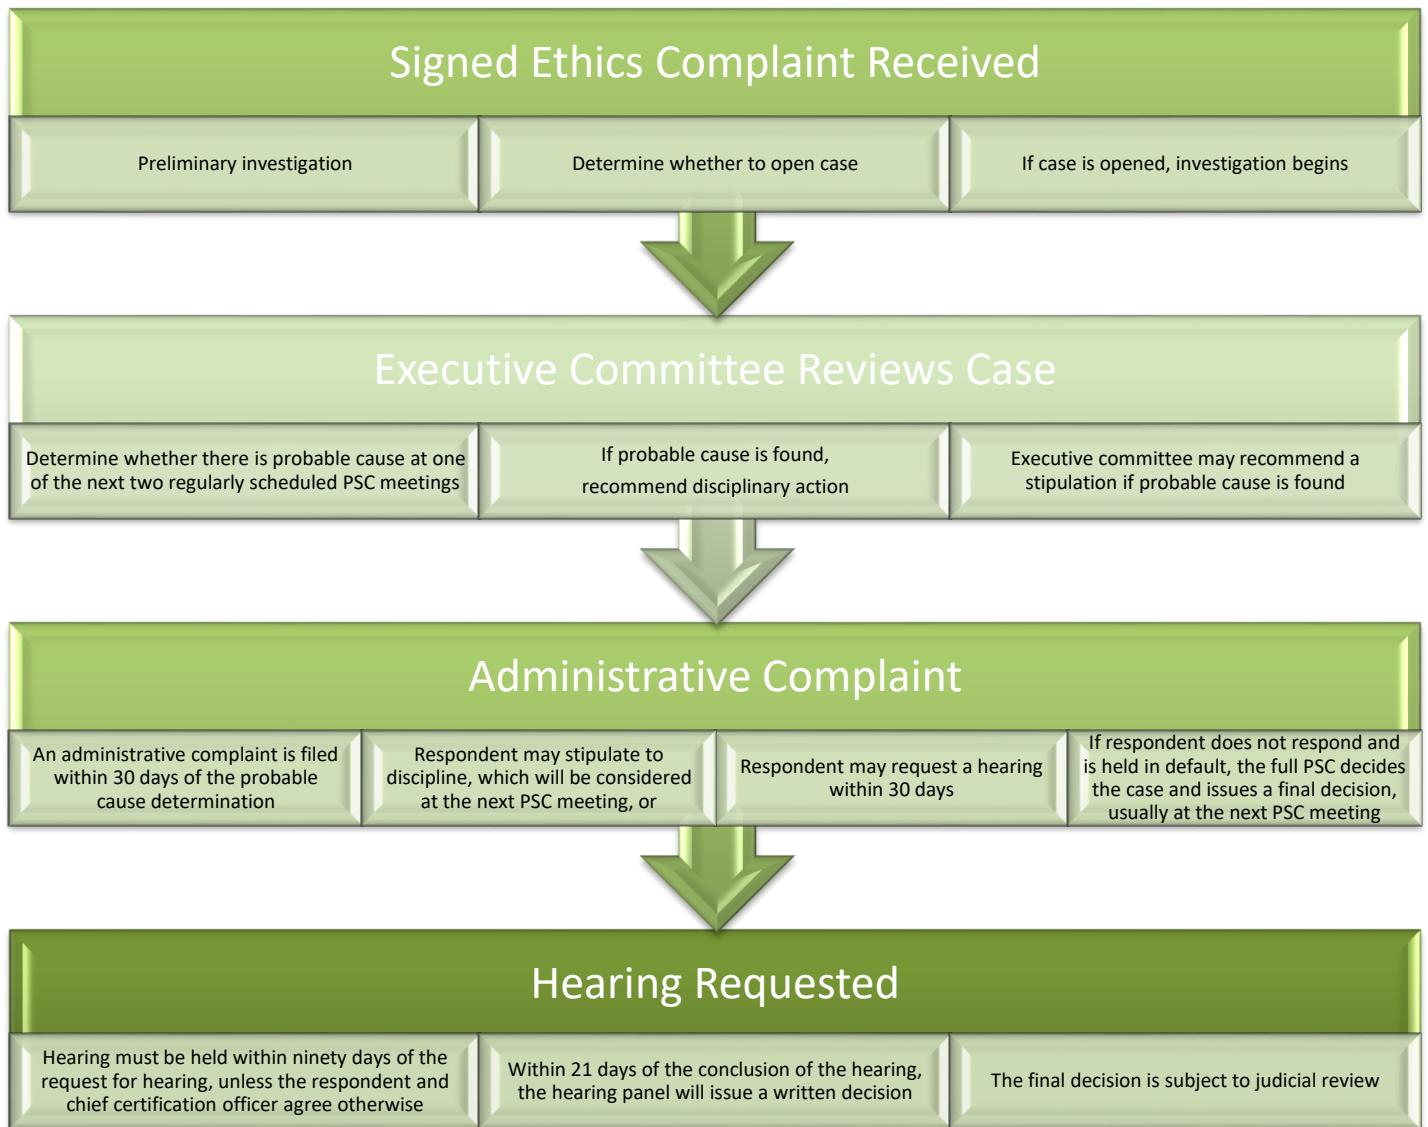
Signed Ethics Complaint Received

Preliminary investigation

Determine whether to open case

If case is opened, investigation begins

Executive Committee Reviews Case

Determine whether there is probable cause at one of the next two regularly scheduled PSC meetings

If probable cause is found, recommend disciplinary action

Executive committee may recommend a stipulation if probable cause is found

Administrative Complaint

An administrative complaint is filed within 30 days of the probable cause determination

Respondent may stipulate to discipline, which will be considered at the next PSC meeting, or

Respondent may request a hearing within 30 days

If respondent does not respond and is held in default, the full PSC decides the case and issues a final decision, usually at the next PSC meeting

Hearing Requested

Hearing must be held within ninety days of the request for hearing, unless the respondent and chief certification officer agree otherwise

Within 21 days of the conclusion of the hearing, the hearing panel will issue a written decision

The final decision is subject to judicial review